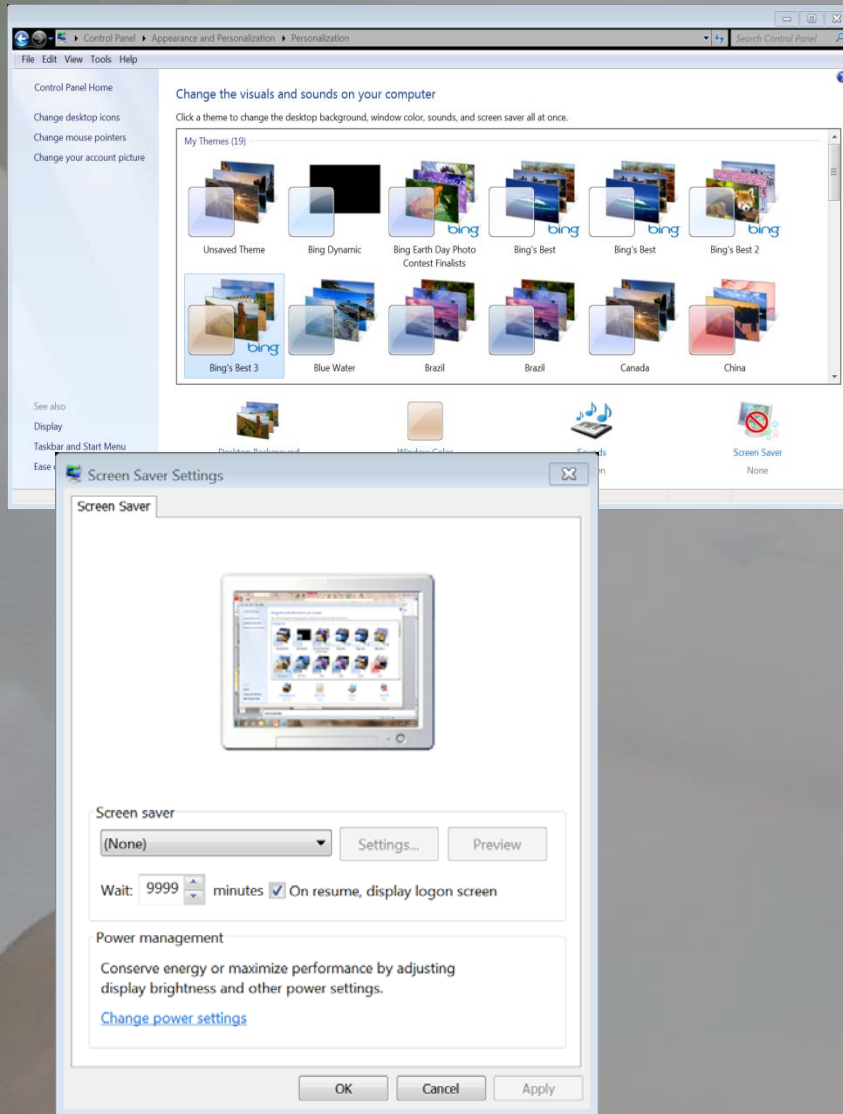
Control Panel ▸ Appearance and Personalization ▸ Personalization

Search Control Panel

File Edit View Tools Help

Control Panel Home

Change desktop icons

Change mouse pointers

Change your account picture

Change the visuals and sounds on your computer

Click a theme to change the desktop background, window color, sounds, and screen saver all at once.

My Themes (19)

bing bing bing bing bing

Unsaved Theme

Bing Dynamic

Bing Earth Day Photo Contest Finalists

Bing's Best

Bing's Best

Bing's Best 2

Bing's Best 3

Blue Water

Brazil

Brazil

Canada

China

See also

Display

Taskbar and Start Menu

Ease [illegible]

Desktop Background

Window Color

Sounds

Screen Saver

None

Screen Saver Settings

Screen Saver

Screen saver

(None)

Settings...

Preview

Wait: 9999 minutes On resume, display logon screen

Power management

Conserve energy or maximize performance by adjusting display brightness and other power settings.

Change power settings

OK

Cancel

Apply